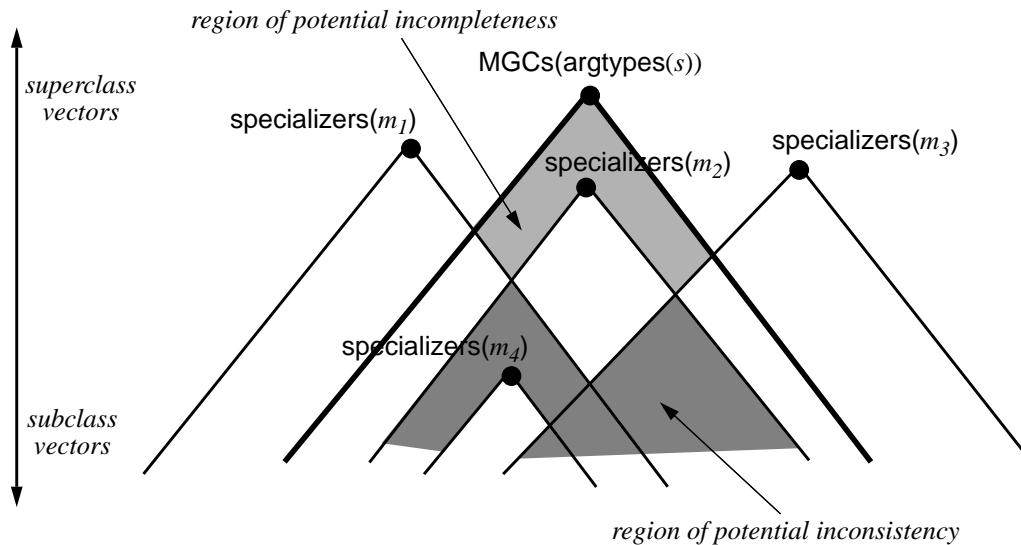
region of potential incompleteness

MGCs(argtypes($s$))

superclass vectors

specializers($m_1$)

specializers($m_2$)

specializers($m_3$)

specializers($m_4$)

subclass vectors

region of potential inconsistency